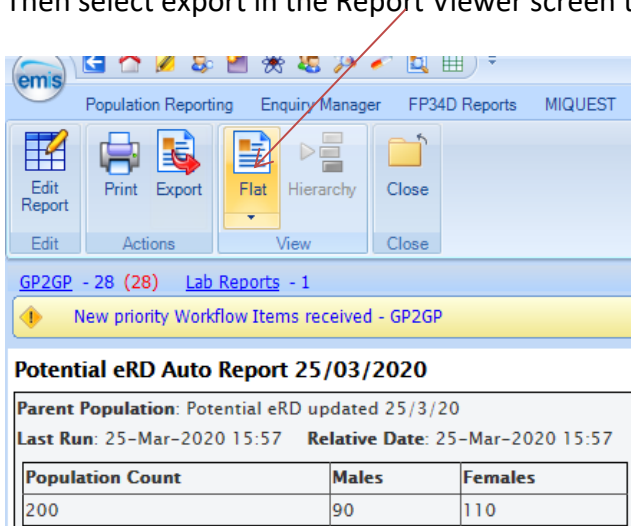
Then select export in the Report Viewer screen t

emis

Population Reporting Enquiry Manager FP34D Reports MIQUEST

Edit Report
Edit

Print Export
Actions

Flat Hierarchy
View

Close
Close

GP2GP - 28 (28) Lab Reports - 1

New priority Workflow Items received - GP2GP

Potential eRD Auto Report 25/03/2020

Parent Population: Potential eRD updated 25/3/20

Last Run: 25-Mar-2020 15:57 Relative Date: 25-Mar-2020 15:57

| Population Count | Males | Females |
|---|---|---|
| 200 | 90 | 110 |